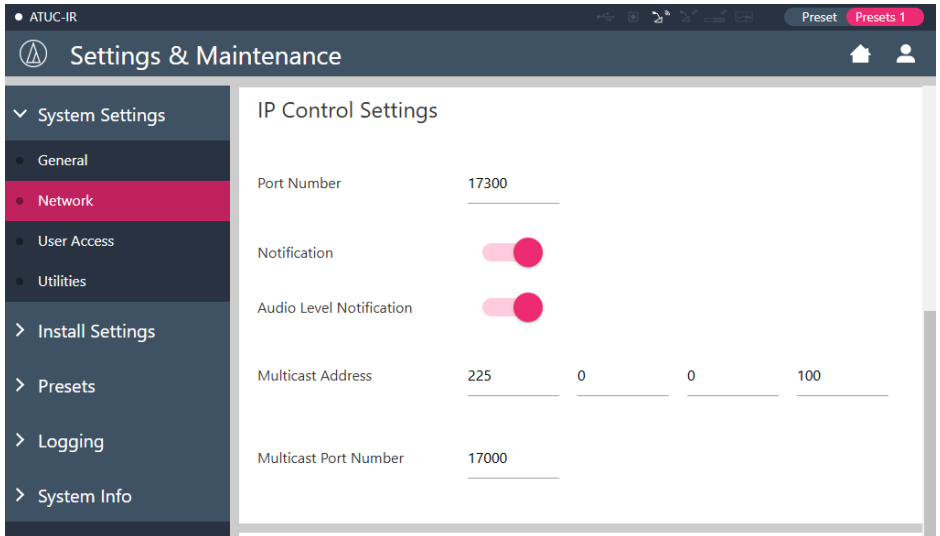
ATUC-IR

Preset Presets 1

Settings & Maintenance

System Settings

General

Network

User Access

Utilities

Install Settings

Presets

Logging

System Info

IP Control Settings

Port Number 17300

Notification

Audio Level Notification

Multicast Address 225 0 0 100

Multicast Port Number 17000